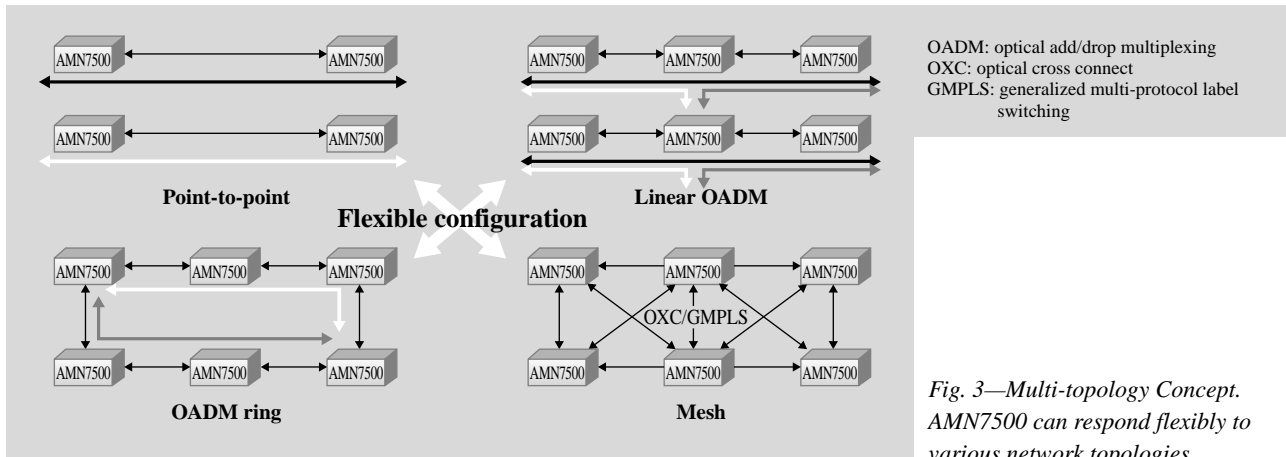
AMN7500 AMN7500

AMN7500 AMN7500

Point-to-point

AMN7500 AMN7500 AMN7500

AMN7500 AMN7500 AMN7500

Linear OADM

OADM: optical add/drop multiplexing
OXC: optical cross connect
GMPLS: generalized multi-protocol label switching

Flexible configuration

AMN7500 AMN7500 AMN7500

AMN7500 AMN7500 AMN7500

OADM ring

AMN7500 AMN7500 AMN7500

OXC/GMPLS

AMN7500 AMN7500 AMN7500

Mesh

Fig. 3—Multi-topology Concept. AMN7500 can respond flexibly to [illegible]